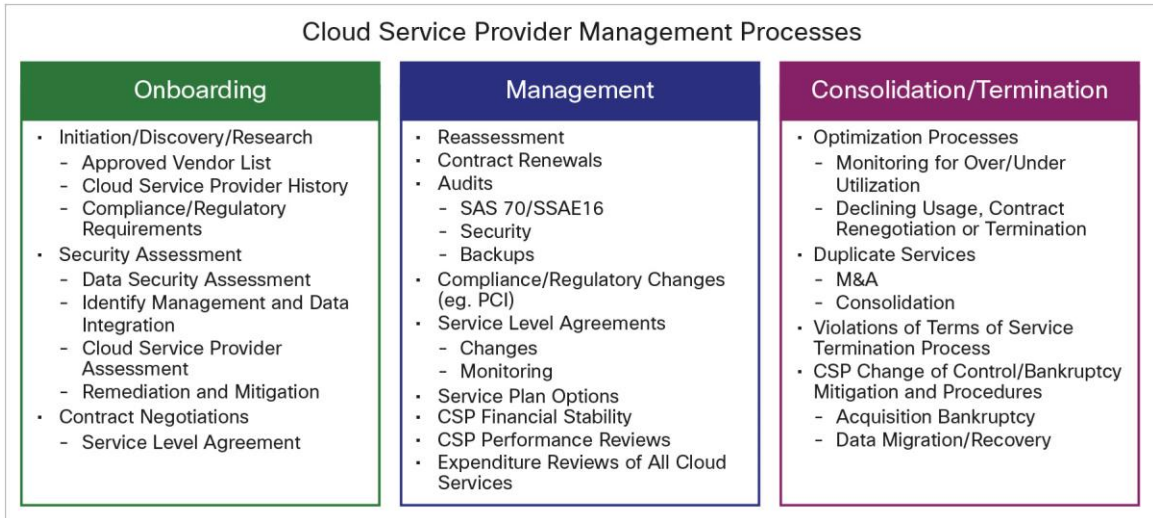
Cloud Service Provider Management Processes

Onboarding

- Initiation/Discovery/Research
  - Approved Vendor List
  - Cloud Service Provider History
  - Compliance/Regulatory Requirements
- Security Assessment
  - Data Security Assessment
  - Identify Management and Data Integration
  - Cloud Service Provider Assessment
  - Remediation and Mitigation
- Contract Negotiations
  - Service Level Agreement

Management

- Reassessment
- Contract Renewals
- Audits
  - SAS 70/SSAE16
  - Security
  - Backups
- Compliance/Regulatory Changes (eg. PCI)
- Service Level Agreements
  - Changes
  - Monitoring
- Service Plan Options
- CSP Financial Stability
- CSP Performance Reviews
- Expenditure Reviews of All Cloud Services

Consolidation/Termination

- Optimization Processes
  - Monitoring for Over/Under Utilization
  - Declining Usage, Contract Renegotiation or Termination
- Duplicate Services
  - M&A
  - Consolidation
- Violations of Terms of Service Termination Process
- CSP Change of Control/Bankruptcy Mitigation and Procedures
  - Acquisition Bankruptcy
  - Data Migration/Recovery